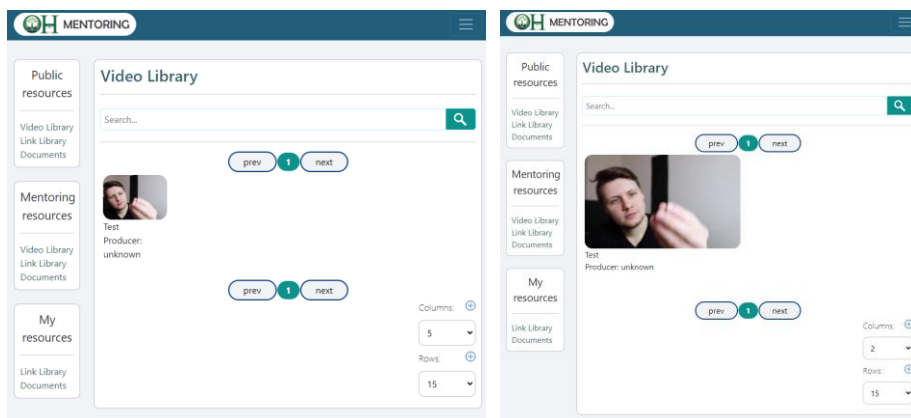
OH MENTORING

Public resources

Video Library
Link Library
Documents

Mentoring resources

Video Library
Link Library
Documents

My resources

Link Library
Documents

Video Library

Search...

prev 1 next

Test
Producer: unknown

prev 1 next

Columns:
5
Rows:
15

OH MENTORING

Public resources

Video Library
Link Library
Documents

Mentoring resources

Video Library
Link Library
Documents

My resources

Link Library
Documents

Video Library

Search...

prev 1 next

Test
Producer: unknown

prev 1 next

Columns:
2
Rows:
15